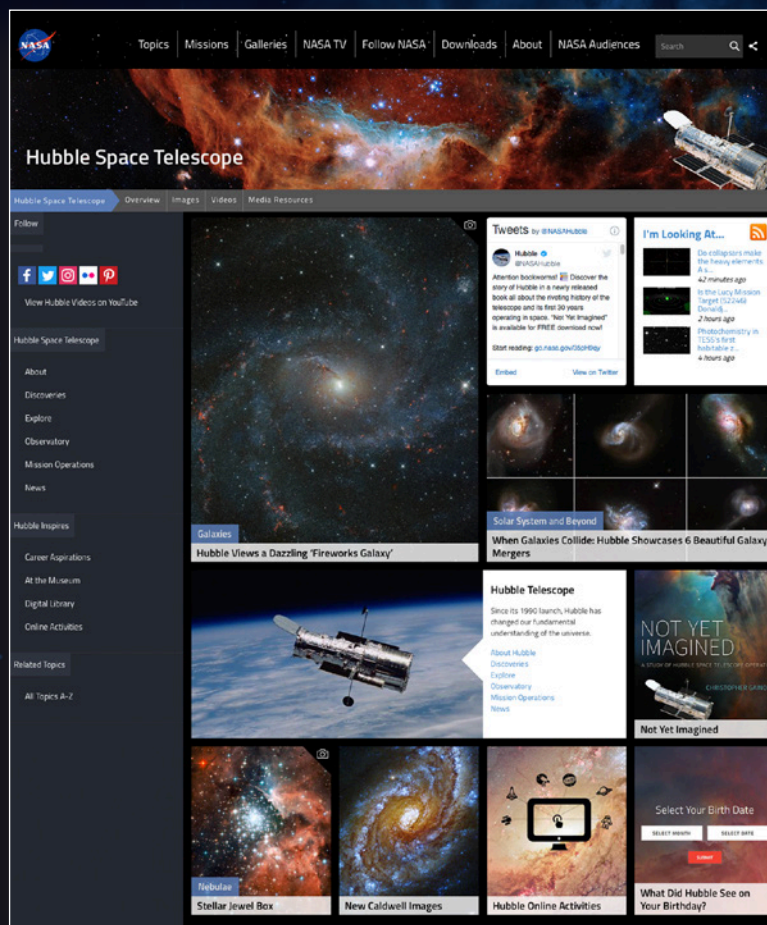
NASA

Topics | Missions | Galleries | NASA TV | Follow NASA | Downloads | About | NASA Audiences

Search

Hubble Space Telescope

Hubble Space Telescope | Overview | Images | Videos | Media Resources

Follow

View Hubble Videos on YouTube

Hubble Space Telescope

About
Discoveries
Explore
Observatory
Mission Operations
News

Hubble Inspires

Career Aspirations
At the Museum
Digital Library
Online Activities

Related Topics

All Topics A-Z

Galaxies
Hubble Views a Dazzling 'Fireworks Galaxy'

Tweets by @NASAHubble

Hubble @NASAHubble

Attention bookworms! Discover the story of Hubble in a newly released book all about the riveting history of the telescope and its first 30 years operating in space. "Not Yet Imagined" is available for FREE download now!

Start reading: go.nasa.gov/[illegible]

Embed View on Twitter

I'm Looking At...

De-collisions make the heavy elements A s...
42 minutes ago

Is the Lucy Mission Target (52246 Donald)...
2 hours ago

Photochemistry in TESS's first habitable z...
4 hours ago

Solar System and Beyond
When Galaxies Collide: Hubble Showcases 6 Beautiful Galaxy Mergers

Hubble Telescope

Since its 1990 launch, Hubble has changed our fundamental understanding of the universe.

About Hubble
Discoveries
Explore
Observatory
Mission Operations
News

NOT YET IMAGINED
A STUDY OF HUBBLE SPACE TELESCOPE OPERATIONS
CHRISTOPHER GAINOR

Not Yet Imagined

Nebulae
Stellar Jewel Box

New Caldwell Images

Hubble Online Activities

Select Your Birth Date
SELECT MONTH SELECT DATE
SUBMIT

What Did Hubble See on Your Birthday?